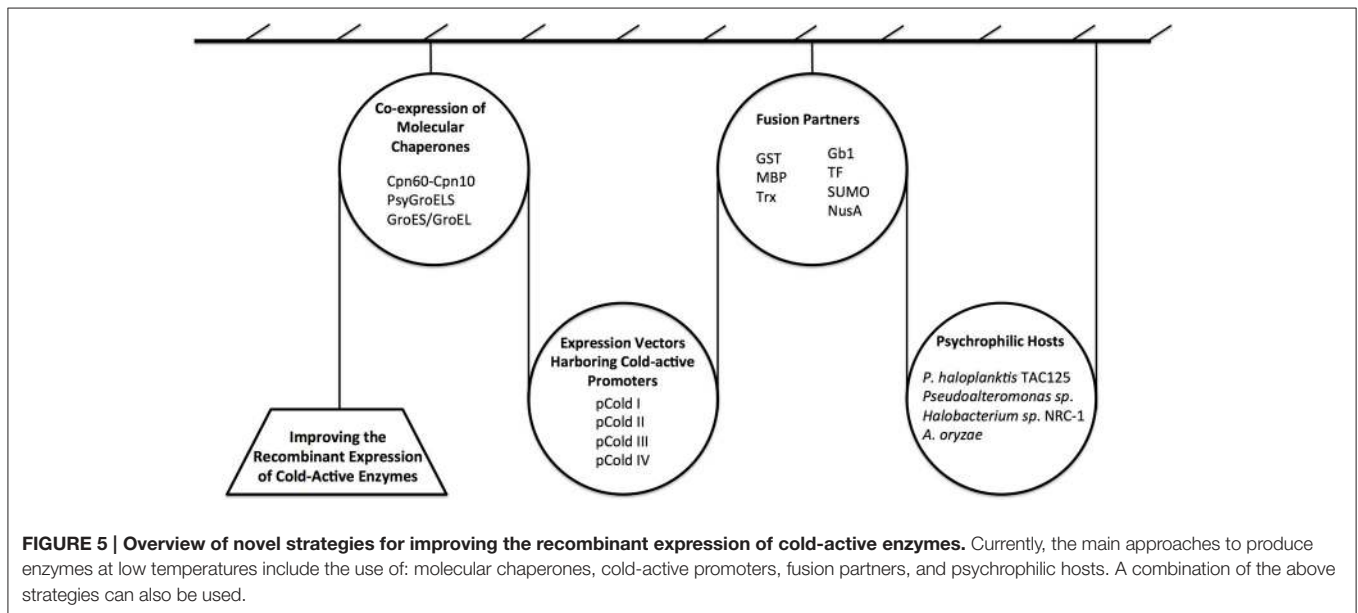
Co-expression of Molecular Chaperones

Cpn60-Cpn10
PsyGroELS
GroES/GroEL

Fusion Partners

GST
MBP
Trx

Gb1
TF
SUMO
NusA

Expression Vectors Harboring Cold-active Promoters

pCold I
pCold II
pCold III
pCold IV

Psychrophilic Hosts

P. haloplanktis TAC125
Pseudoalteromonas sp.
Halobacterium sp. NRC-1
A. oryzae

Improving the Recombinant Expression of Cold-Active Enzymes

**FIGURE 5 | Overview of novel strategies for improving the recombinant expression of cold-active enzymes.** Currently, the main approaches to produce enzymes at low temperatures include the use of: molecular chaperones, cold-active promoters, fusion partners, and psychrophilic hosts. A combination of the above strategies can also be used.